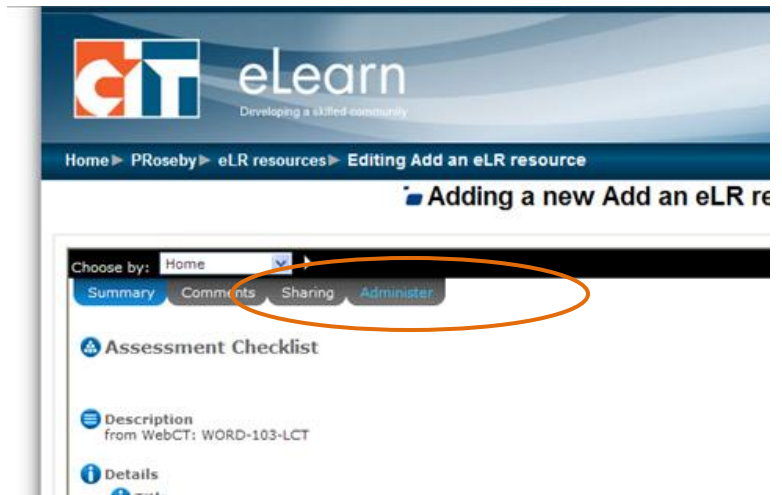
CIT eLearn
Developing a skilled community

Home ▶ PRoseby ▶ eLR resources ▶ Editing Add an eLR resource

Adding a new Add an eLR re

Choose by: Home

Summary Comments Sharing Administer

Assessment Checklist

Description
from WebCT: WORD-103-LCT

Details